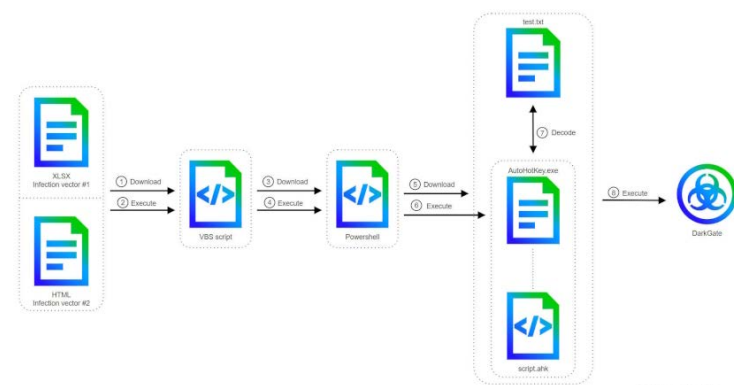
XLSX
Infection vector #1

HTML
Infection vector #2

1 Download

2 Execute

VBS script

3 Download

4 Execute

Powershell

5 Download

6 Execute

test.txt

7 Decode

AutoHotKey.exe

script.ahk

8 Execute

DarkGate